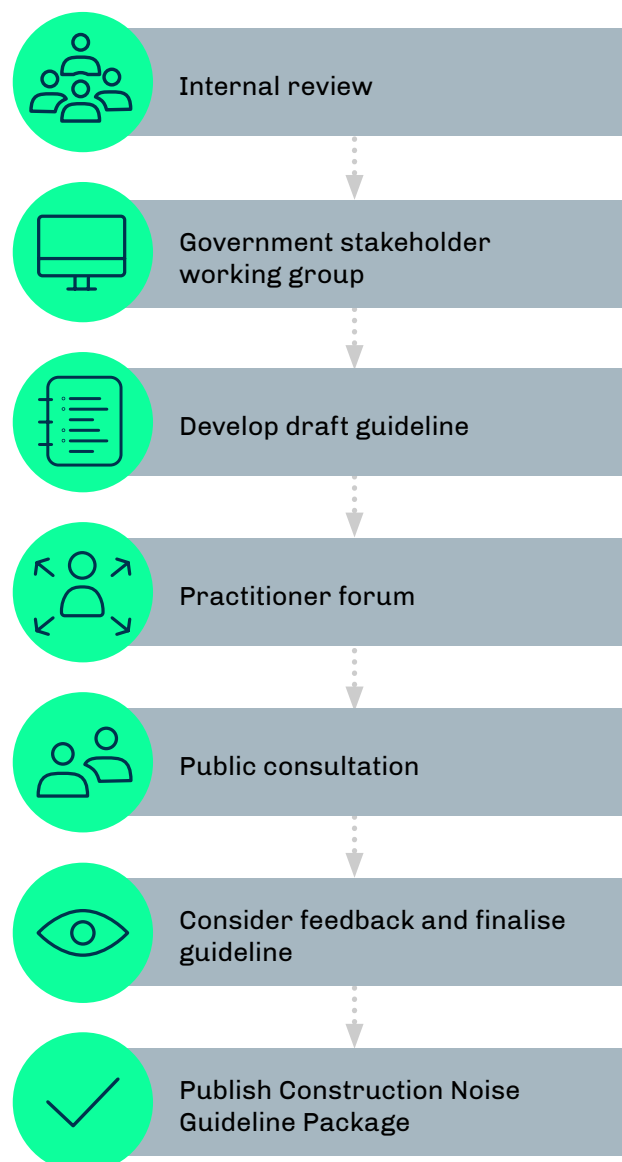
Internal review

Government stakeholder working group

Develop draft guideline

Practitioner forum

Public consultation

Consider feedback and finalise guideline

Publish Construction Noise Guideline Package